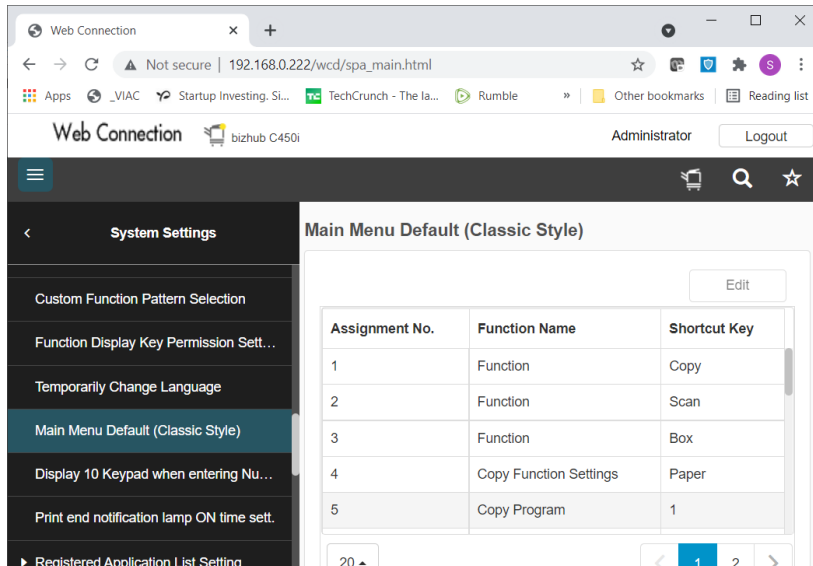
Web Connection ×
+
Not secure | 192.168.0.222/wcd/spa_main.html
Apps _VIAC Startup Investing. Si... TechCrunch - The la... Rumble » Other bookmarks Reading list
S

Web Connection bizhub C450i
Administrator
Logout

System Settings

Custom Function Pattern Selection
Function Display Key Permission Sett...
Temporarily Change Language
Main Menu Default (Classic Style)
Display 10 Keypad when entering Nu...
Print end notification lamp ON time sett.
Registered Application List Setting

Main Menu Default (Classic Style)

Edit

| Assignment No. | Function Name | Shortcut Key |
|---|---|---|
| 1 | Function | Copy |
| 2 | Function | Scan |
| 3 | Function | Box |
| 4 | Copy Function Settings | Paper |
| 5 | Copy Program | 1 |

20
1 2